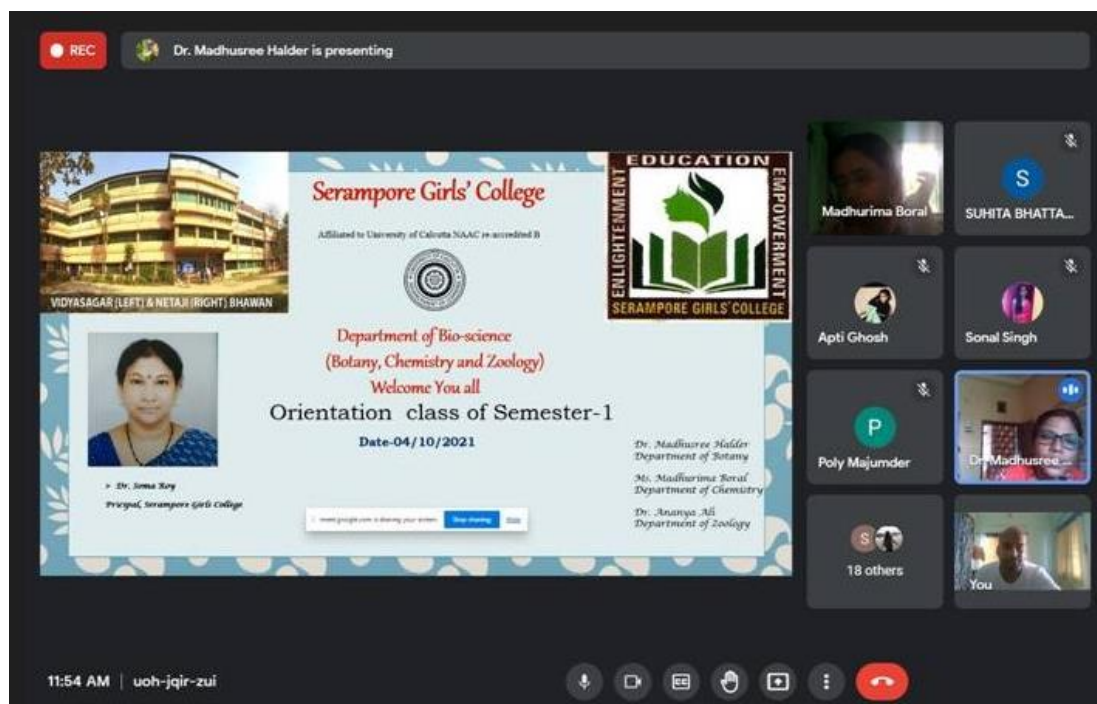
REC

Dr. Madhusree Halder is presenting

VIDYASAGAR (LEFT) & NETAJI (RIGHT) BHAWAN

Serampore Girls' College

Affiliated to University of Calcutta NAAC re-accredited B

EDUCATION EMPOWERMENT ENLIGHTENMENT

SERAMPORE GIRLS' COLLEGE

Department of Bio-science
(Botany, Chemistry and Zoology)
Welcome You all

Orientation class of Semester-1

Date-04/10/2021

➤ Dr. Soma Roy
Pricipal, Serampore Girls College

Dr. Madhusree Halder
Department of Botany

Ms. Madhurima Boral
Department of Chemistry

Dr. Ananya Ali
Department of Zoology

meet.google.com is sharing your screen. Stop sharing Hide

Madhurima Boral

SUHITA BHATTA...

Apti Ghosh

Sonal Singh

Poly Majumder

Dr. Madhusree...

18 others

You

11:54 AM | uoh-jqir-zui